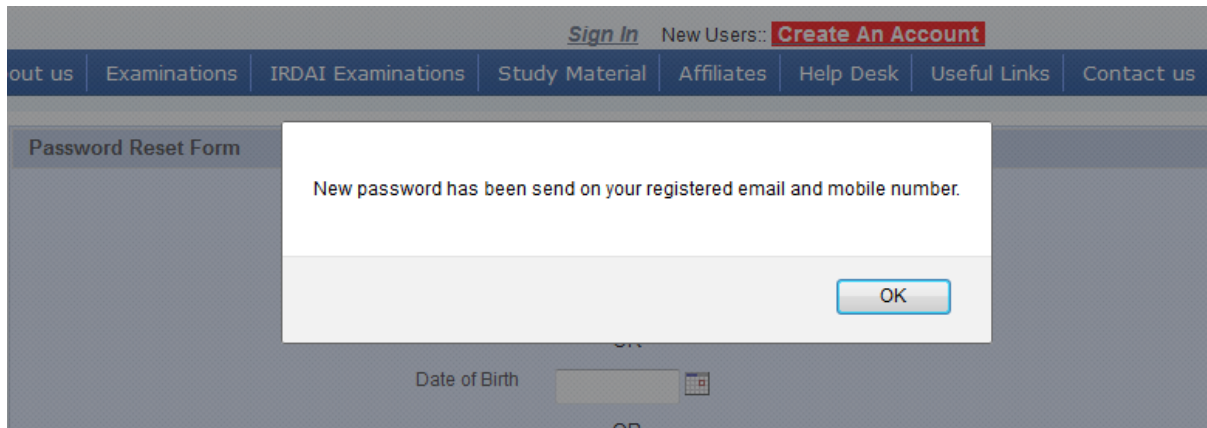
Sign In New Users:: Create An Account

out us | Examinations | IRDAI Examinations | Study Material | Affiliates | Help Desk | Useful Links | Contact us

Password Reset Form

New password has been send on your registered email and mobile number.

OK

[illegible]

Date of Birth

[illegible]